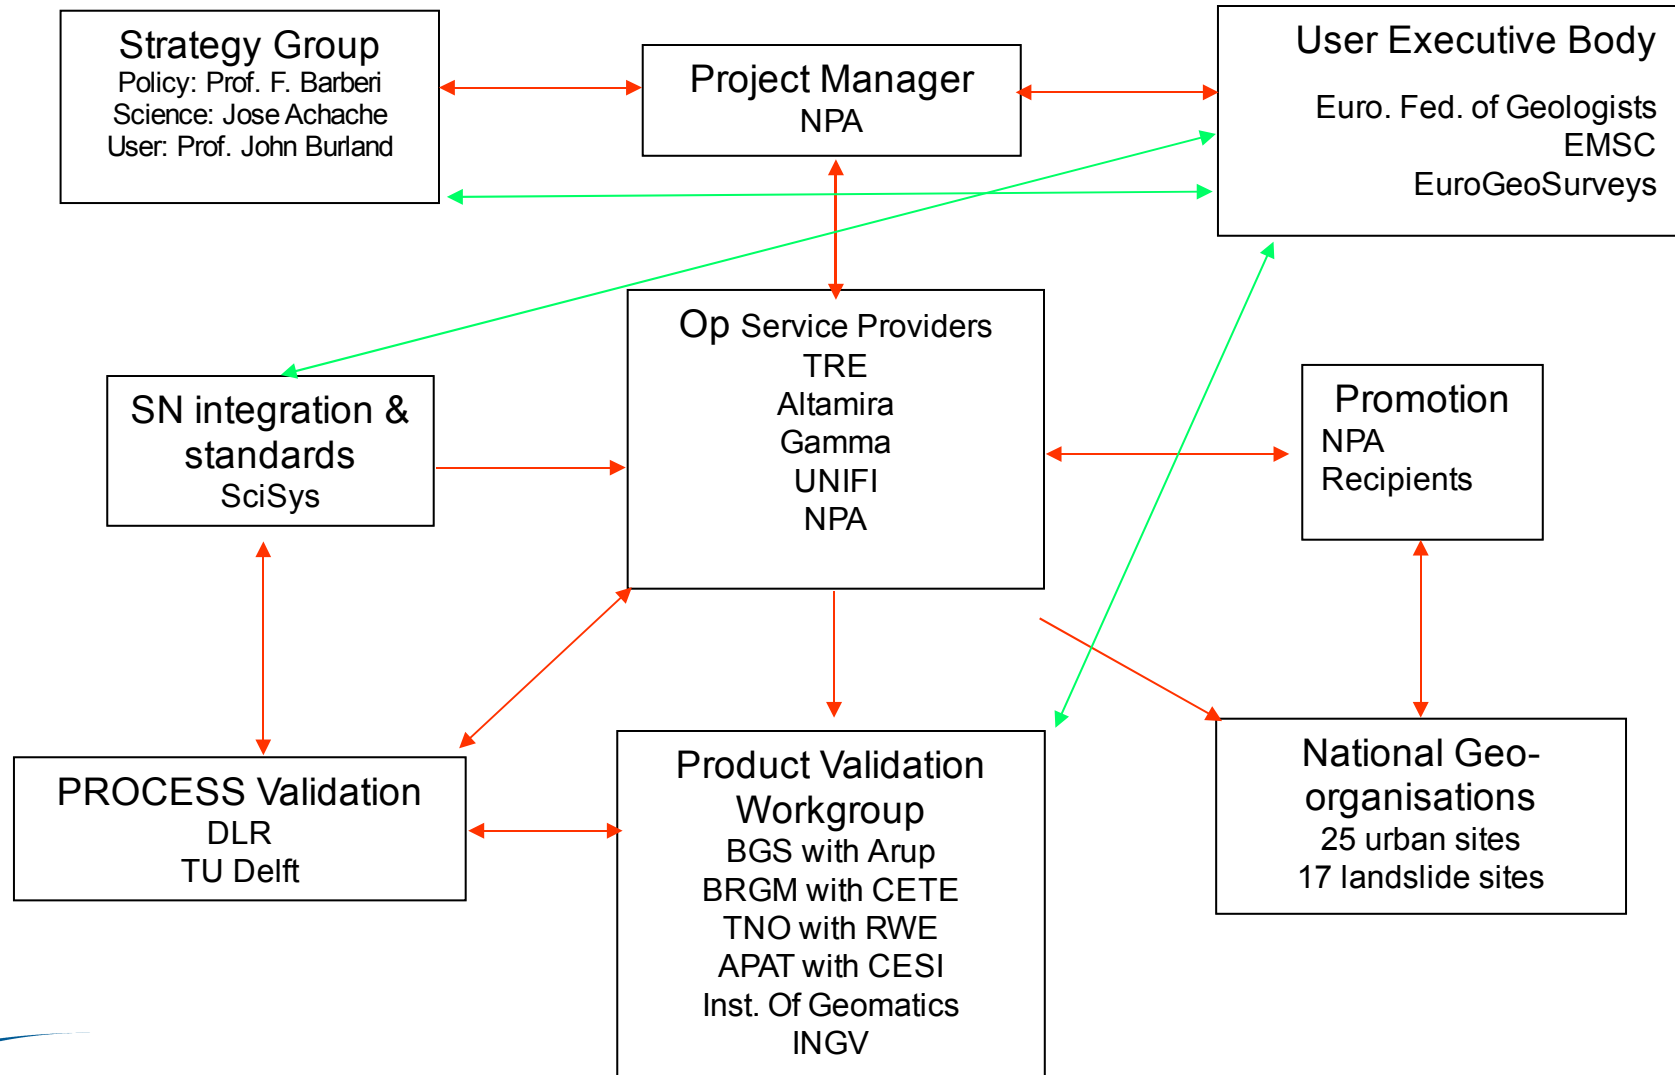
Strategy Group
Policy: Prof. F. Barberi
Science: Jose Achache
User: Prof. John Burland

Project Manager
NPA

User Executive Body
Euro. Fed. of Geologists
EMSC
EuroGeoSurveys

Op Service Providers
TRE
Altamira
Gamma
UNIFI
NPA

SN integration & standards
SciSys

Promotion
NPA
Recipients

PROCESS Validation
DLR
TU Delft

Product Validation Workgroup
BGS with Arup
BRGM with CETE
TNO with RWE
APAT with CESI
Inst. Of Geomatics
INGV

National Geo-organisations
25 urban sites
17 landslide sites